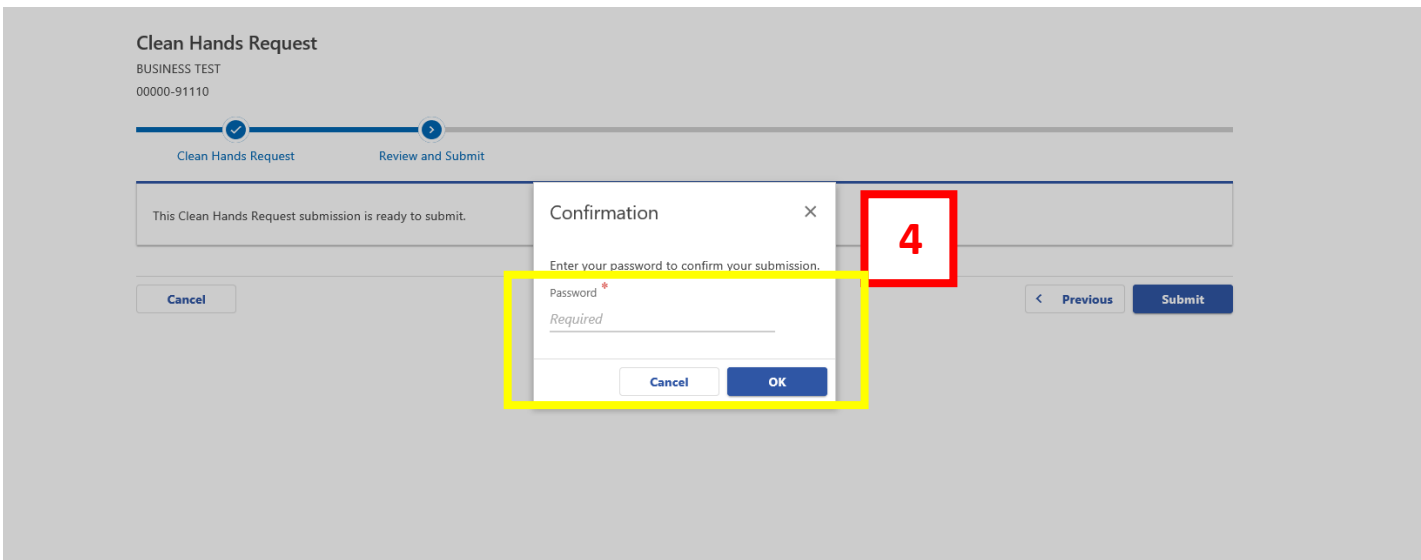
Clean Hands Request
BUSINESS TEST
00000-91110

Clean Hands Request
Review and Submit

This Clean Hands Request submission is ready to submit.

Cancel

Previous
Submit

Confirmation
×

Enter your password to confirm your submission.

Password *
Required

Cancel
OK

4